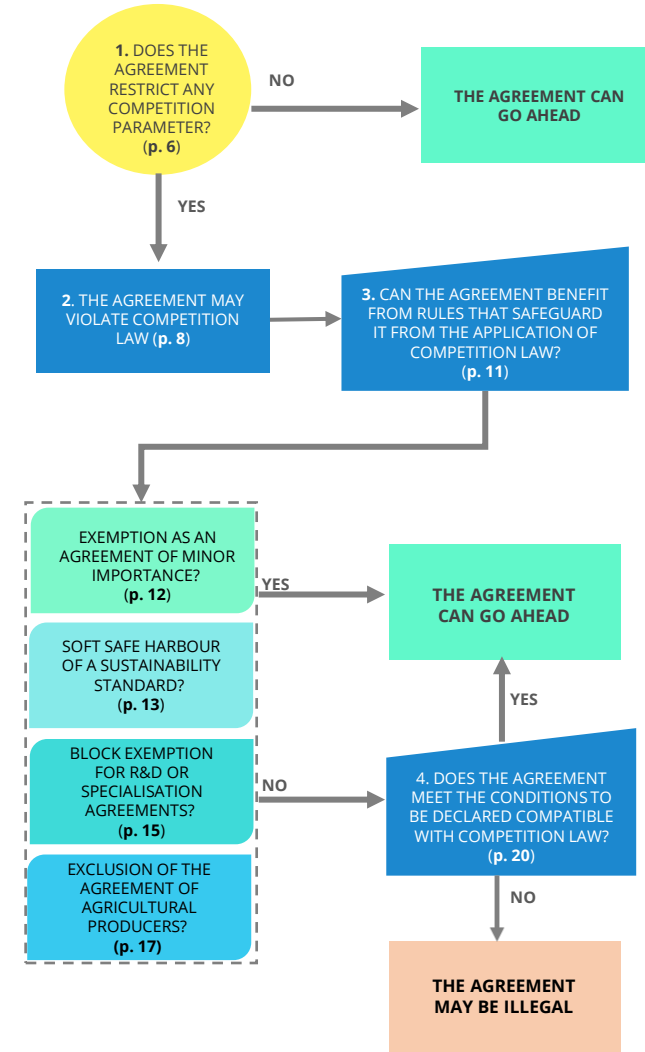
1. DOES THE AGREEMENT RESTRICT ANY COMPETITION PARAMETER? (p. 6)

NO

THE AGREEMENT CAN GO AHEAD

YES

2. THE AGREEMENT MAY VIOLATE COMPETITION LAW (p. 8)

3. CAN THE AGREEMENT BENEFIT FROM RULES THAT SAFEGUARD IT FROM THE APPLICATION OF COMPETITION LAW? (p. 11)

EXEMPTION AS AN AGREEMENT OF MINOR IMPORTANCE? (p. 12)

SOFT SAFE HARBOUR OF A SUSTAINABILITY STANDARD? (p. 13)

BLOCK EXEMPTION FOR R&D OR SPECIALISATION AGREEMENTS? (p. 15)

EXCLUSION OF THE AGREEMENT OF AGRICULTURAL PRODUCERS? (p. 17)

YES

THE AGREEMENT CAN GO AHEAD

YES

NO

4. DOES THE AGREEMENT MEET THE CONDITIONS TO BE DECLARED COMPATIBLE WITH COMPETITION LAW? (p. 20)

NO

THE AGREEMENT MAY BE ILLEGAL